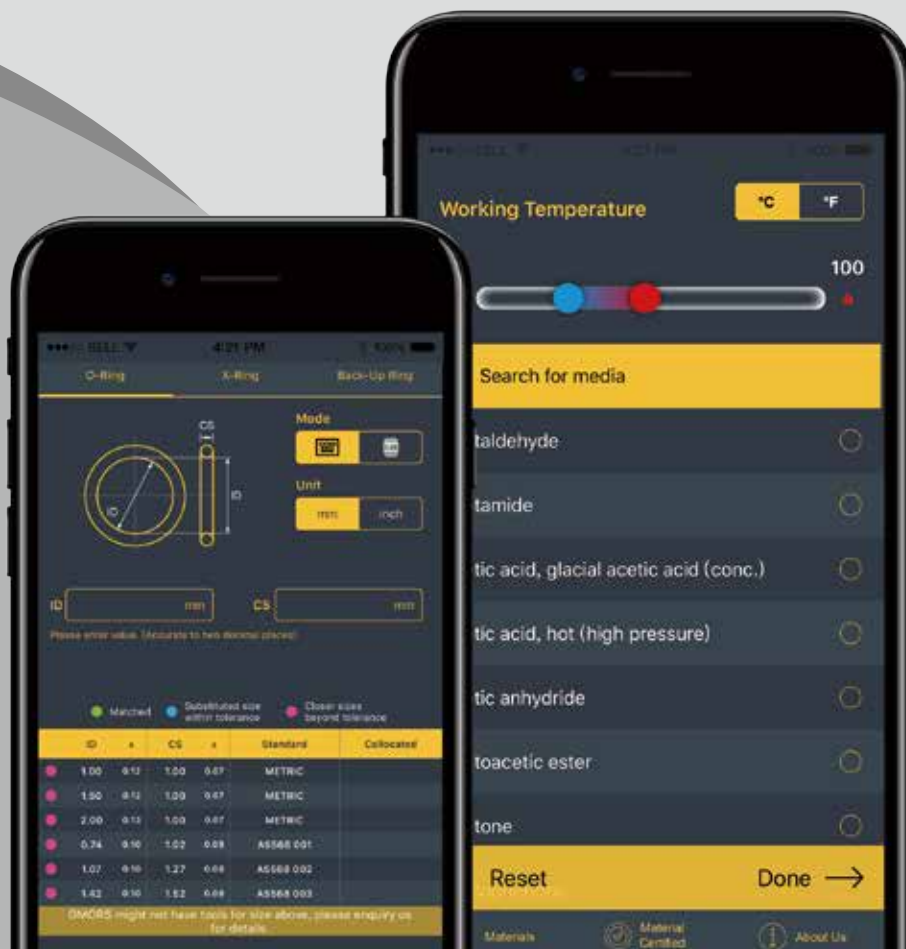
4:21 PM

O-Ring X-Ring Back-Up Ring

CS

ID

Mode

Unit

mm inch

ID mm CS mm

Please enter value. (Accurate to two decimal places)

Matched Substituted size within tolerance Closer sizes beyond tolerance

| ID | ± | CS | ± | Standard | Collocated |
|---|---|---|---|---|---|
| 1.00 | 0.12 | 1.00 | 0.07 | METRIC | |
| 1.50 | 0.12 | 1.00 | 0.07 | METRIC | |
| 2.00 | 0.13 | 1.00 | 0.07 | METRIC | |
| 0.74 | 0.10 | 1.02 | 0.08 | AS568 001 | |
| 1.07 | 0.10 | 1.27 | 0.08 | AS568 002 | |
| 1.42 | 0.10 | 1.52 | 0.08 | AS568 003 | |

DMORS might not have tools for size above, please enquiry us for details.

Working Temperature °C °F

100

Search for media

taldehyde

tamide

tic acid, glacial acetic acid (conc.)

tic acid, hot (high pressure)

tic anhydride

toacetic ester

tone

Reset Done

Materials Material Certified About Us